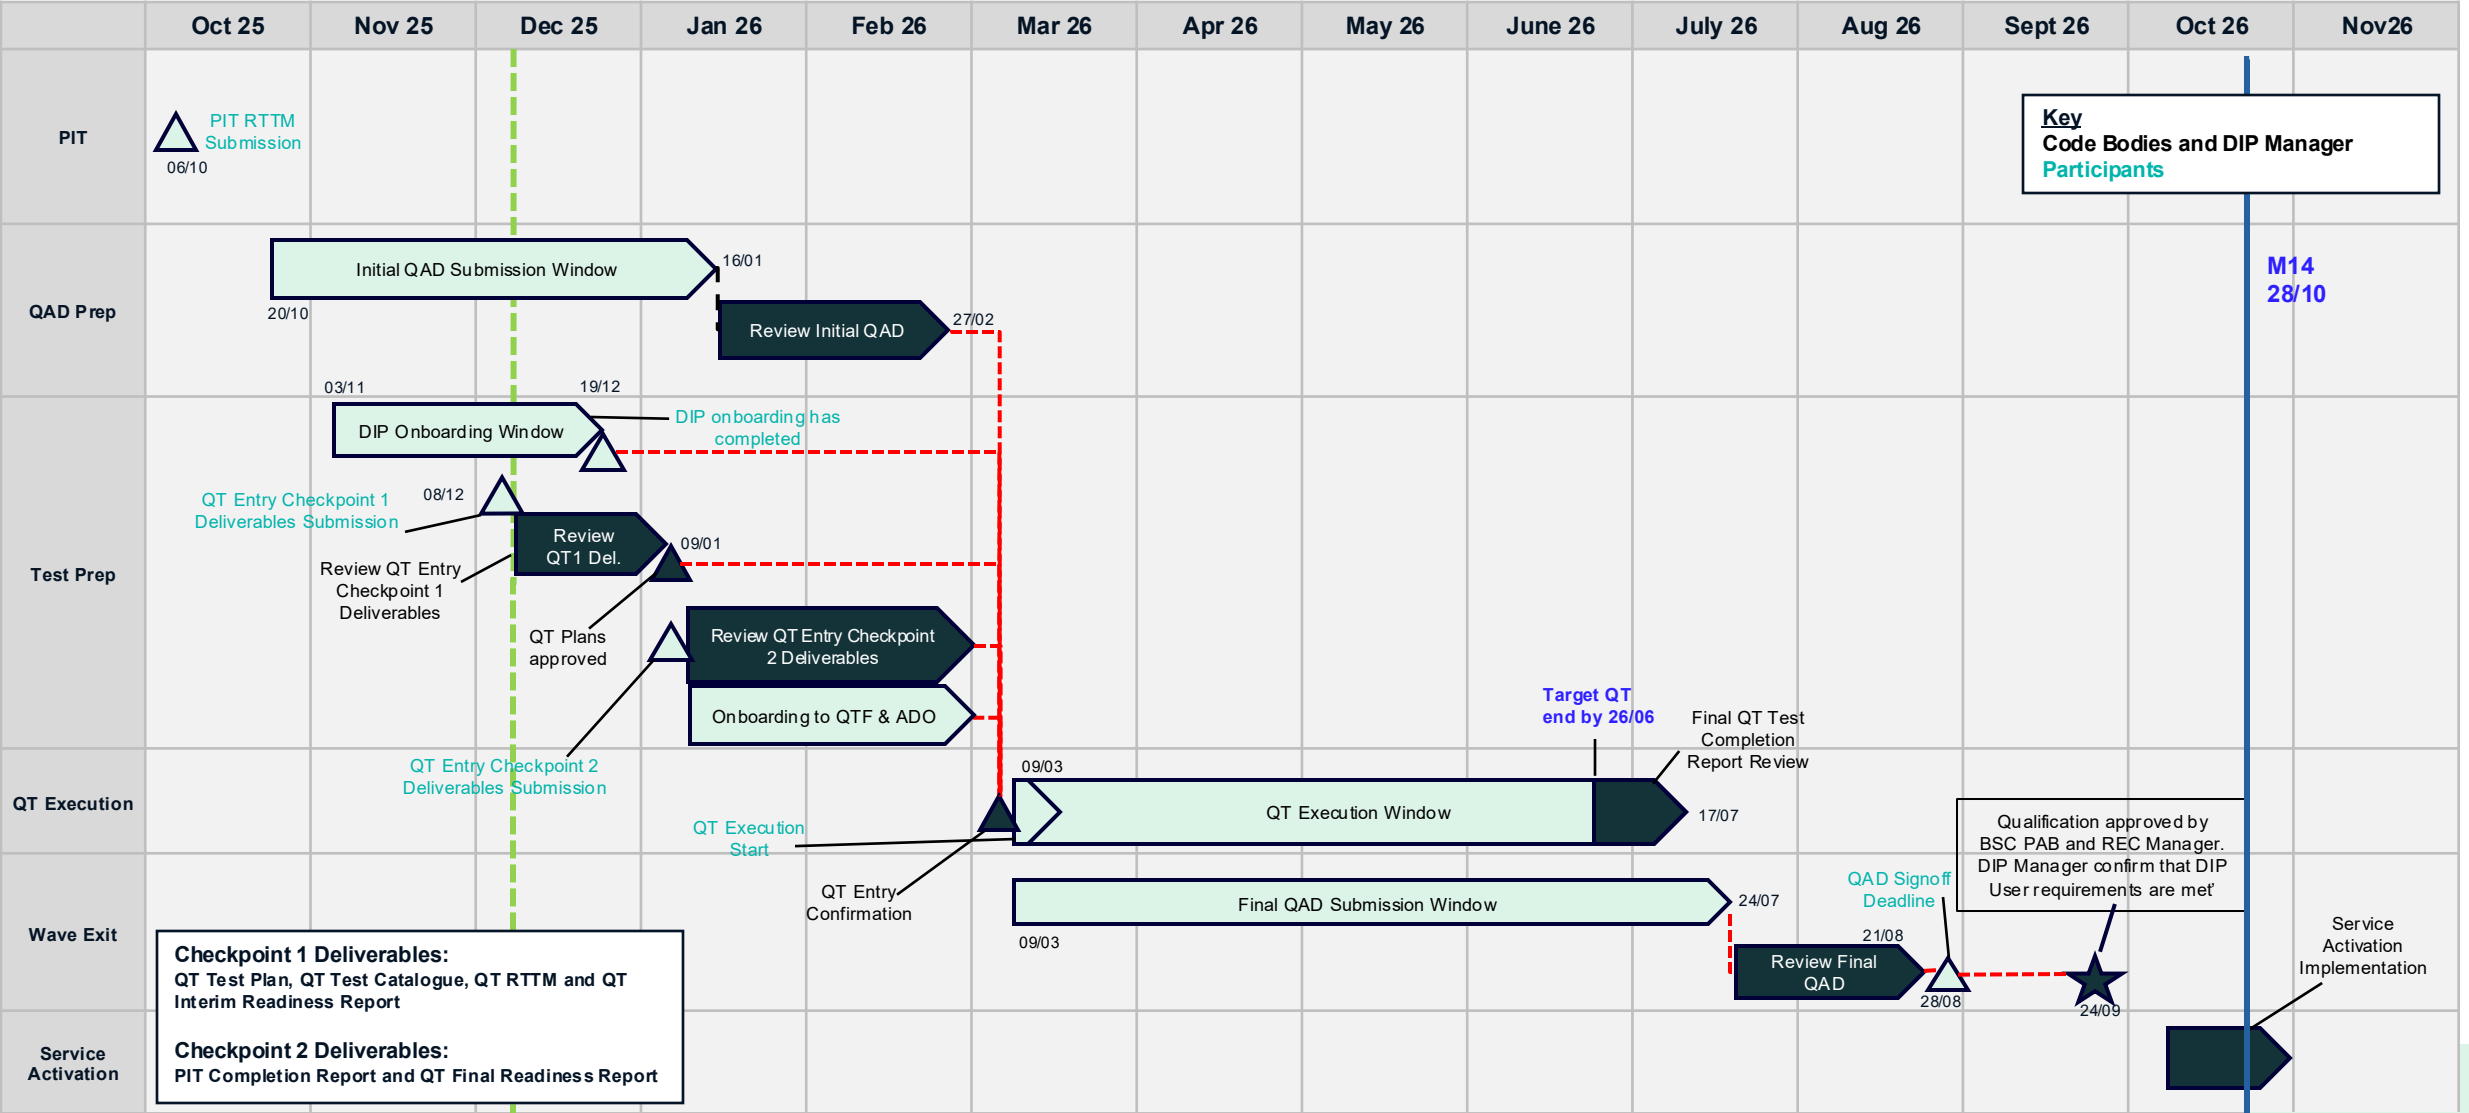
| | Oct 25 | Nov 25 | Dec 25 | Jan 26 | Feb 26 | Mar 26 | Apr 26 | May 26 | June 26 | July 26 | Aug 26 | Sept 26 | Oct 26 | Nov26 |
|---|---|---|---|---|---|---|---|---|---|---|---|---|---|---|
| PIT | | | | | | | | | | | | | | |
| QAD Prep | | | | | | | | | | | | | | |
| Test Prep | | | | | | | | | | | | | | |
| QT Execution | | | | | | | | | | | | | | |
| Wave Exit | | | | | | | | | | | | | | |
| Service Activation | | | | | | | | | | | | | | |

PIT RTTM Submission
06/10

Key
Code Bodies and DIP Manager
Participants

M14
28/10

Initial QAD Submission Window
20/10
16/01
Review Initial QAD
27/02

03/11
19/12
DIP Onboarding Window
DIP onboarding has completed

QT Entry Checkpoint 1 Deliverables Submission
08/12
Review QT1 Del.
09/01
Review QT Entry Checkpoint 1 Deliverables
QT Plans approved
Review QT Entry Checkpoint 2 Deliverables
Onboarding to QTF & ADO

Target QT end by 26/06
Final QT Test Completion Report Review

QT Entry Checkpoint 2 Deliverables Submission
09/03
QT Execution Window
17/07
QT Execution Start
QT Entry Confirmation

Qualification approved by BSC PAB and REC Manager. DIP Manager confirm that DIP User requirements are met'

QAD Signoff Deadline
Final QAD Submission Window
24/07
09/03
21/08
Review Final QAD
28/08
24/09

Service Activation Implementation

Checkpoint 1 Deliverables:
QT Test Plan, QT Test Catalogue, QT RTTM and QT Interim Readiness Report

Checkpoint 2 Deliverables:
PIT Completion Report and QT Final Readiness Report